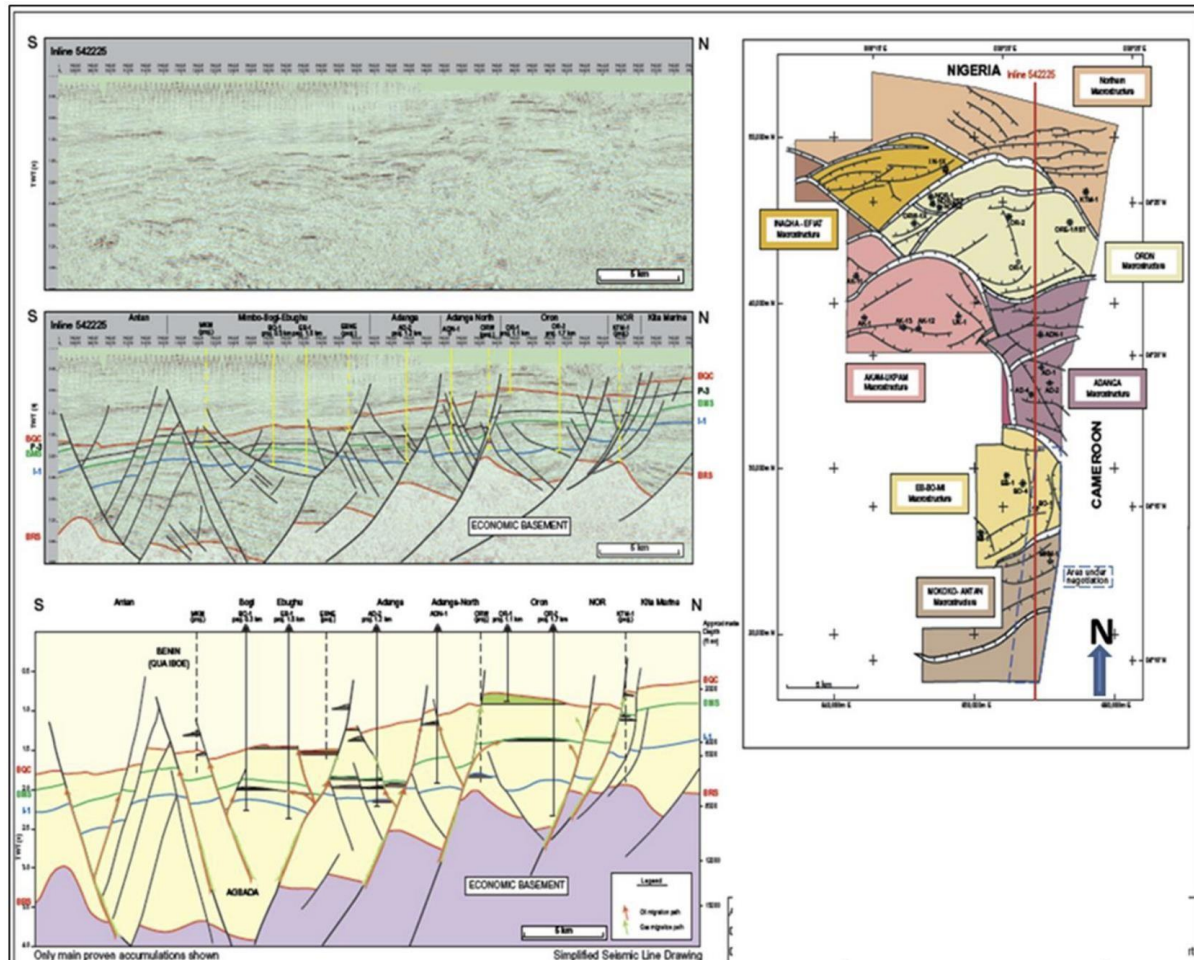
S Inline 542225 N

TWT (s)

5 km

S Inline 542225 N

Antan Mimbo-Bogi-Ebughu Adanga Adanga North Oron NOR Kita Marine

BQC
P-3
BMS
I-1
BRS

BQC
P-3
BMS
I-1
BRS

ECONOMIC BASEMENT

5 km

S Antan Bogi Ebughu Adanga Adanga-North Oron NOR Kita Marine N

Approximate Depth (ft ss)

BENIN (QUA IBOE)

AGBADA

ECONOMIC BASEMENT

BQC
BMS
I-1
BRS

BQC
BMS
I-1
BRS

Legend
Oil migration path
Gas migration path

5 km

Only main proven accumulations shown

Simplified Seismic Line Drawing

NIGERIA Inline 542225

Northern Macrostructure

INAGHA - EFIAT Macrostructure

ORON Macrostructure

AKAM-UKPAM Macrostructure

ADANGA Macrostructure

EB-BO-MI Macrostructure

CAMEROON

Area under negotiation

MOKOKO- ANTAN Macrostructure

N

5 km